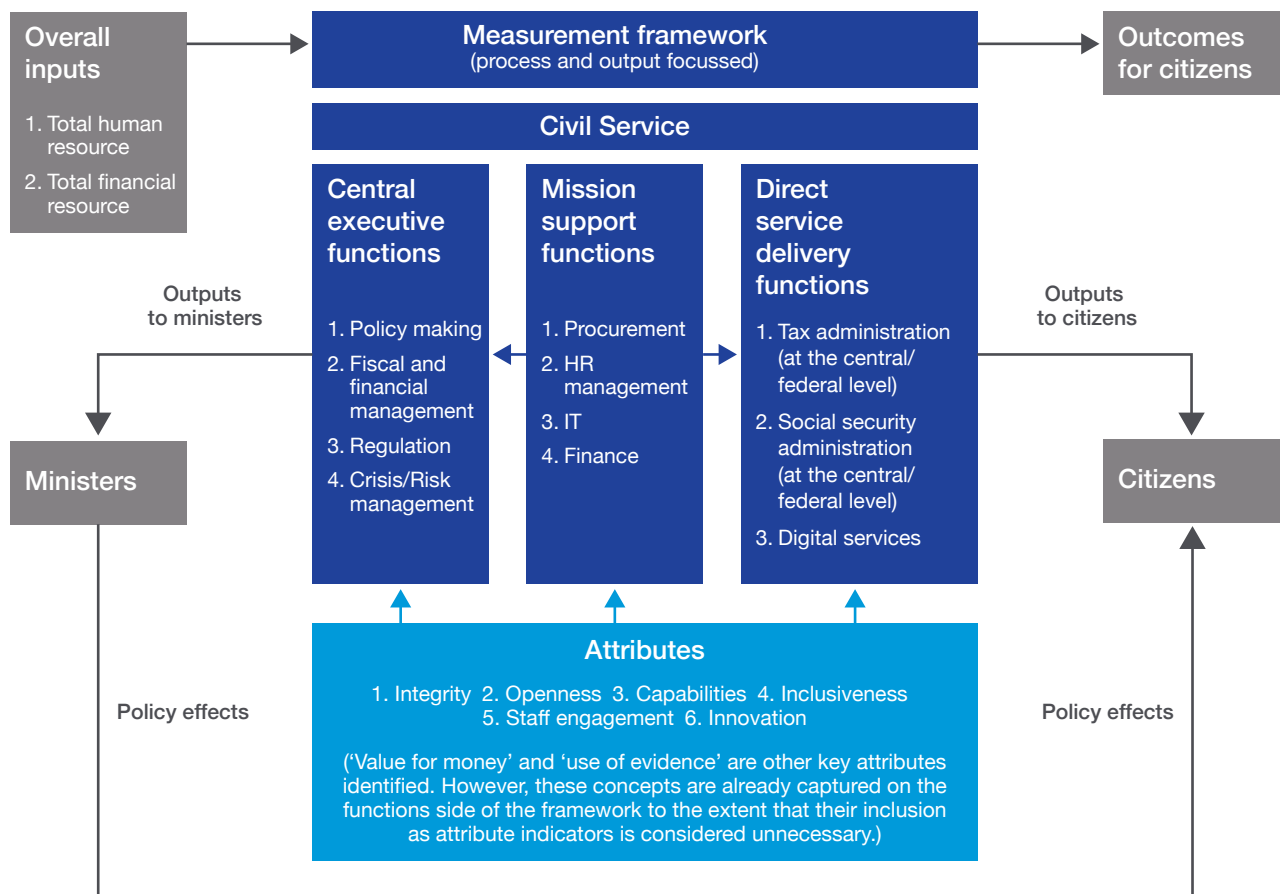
Overall inputs

1. Total human resource

2. Total financial resource

Measurement framework
(process and output focussed)

Outcomes for citizens

Civil Service

Central executive functions

1. Policy making

2. Fiscal and financial management

3. Regulation

4. Crisis/Risk management

Mission support functions

1. Procurement

2. HR management

3. IT

4. Finance

Direct service delivery functions

1. Tax administration (at the central/ federal level)

2. Social security administration (at the central/ federal level)

3. Digital services

Outputs to ministers

Outputs to citizens

Ministers

Citizens

Attributes

1. Integrity 2. Openness 3. Capabilities 4. Inclusiveness
5. Staff engagement 6. Innovation

('Value for money' and 'use of evidence' are other key attributes identified. However, these concepts are already captured on the functions side of the framework to the extent that their inclusion as attribute indicators is considered unnecessary.)

Policy effects

Policy effects